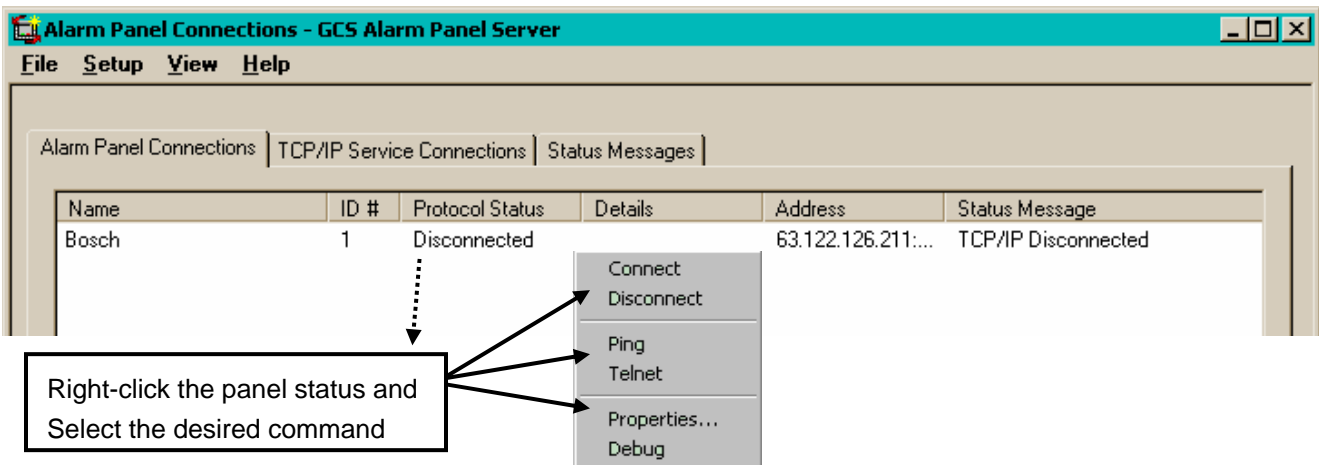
Alarm Panel Connections - GCS Alarm Panel Server

File Setup View Help

Alarm Panel Connections | TCP/IP Service Connections | Status Messages

| Name | ID # | Protocol Status | Details | Address | Status Message |
|---|---|---|---|---|---|
| Bosch | 1 | Disconnected | | 63.122.126.211:... | TCP/IP Disconnected |

Connect
Disconnect
Ping
Telnet
Properties...
Debug

Right-click the panel status and Select the desired command